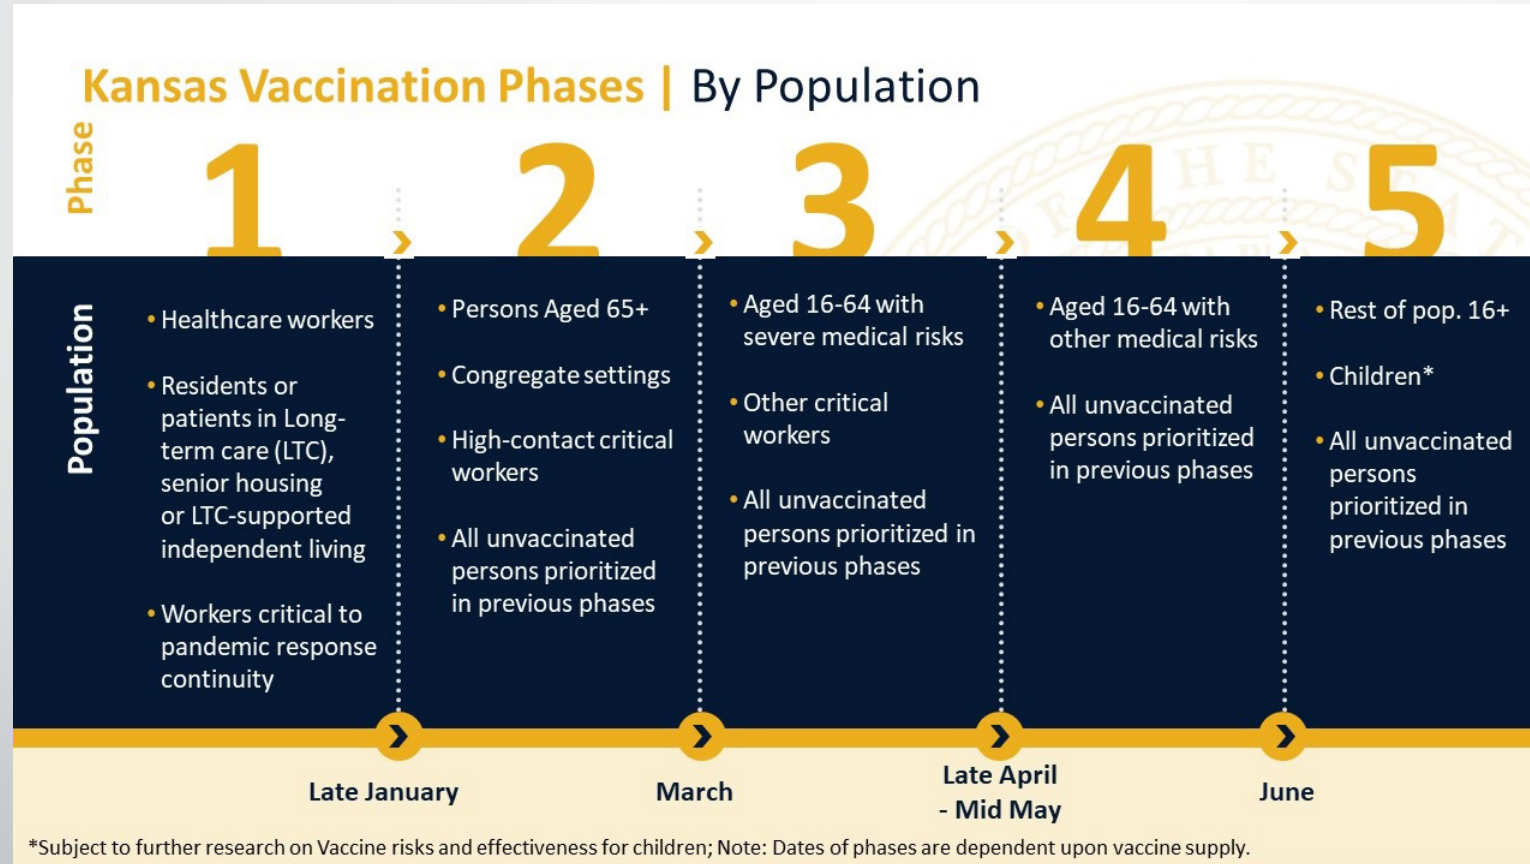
Kansas Vaccination Phases | By Population

Phase

1

• Healthcare workers
• Residents or patients in Long-term care (LTC), senior housing or LTC-supported independent living
• Workers critical to pandemic response continuity

2

• Persons Aged 65+
• Congregate settings
• High-contact critical workers
• All unvaccinated persons prioritized in previous phases

3

• Aged 16-64 with severe medical risks
• Other critical workers
• All unvaccinated persons prioritized in previous phases

4

• Aged 16-64 with other medical risks
• All unvaccinated persons prioritized in previous phases

5

• Rest of pop. 16+
• Children*
• All unvaccinated persons prioritized in previous phases

Population

Late January

March

Late April - Mid May

June

*Subject to further research on Vaccine risks and effectiveness for children; Note: Dates of phases are dependent upon vaccine supply.